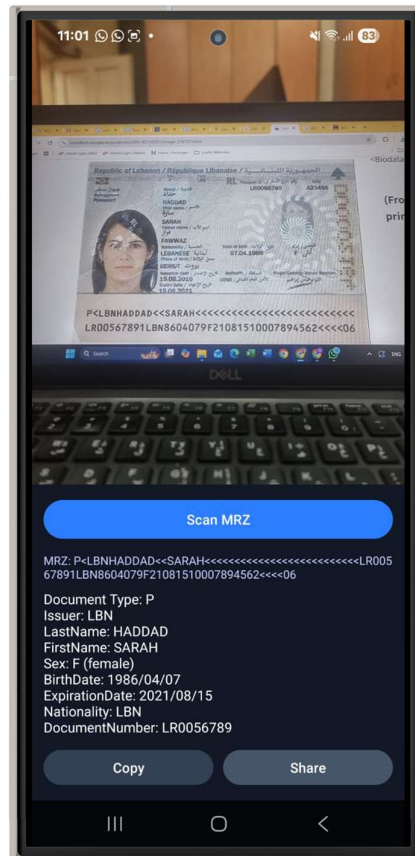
11:01

83

Republic of Lebanon / République Libanaise / الجمهورية اللبنانية

HADDAD

SARAH

FAWWAZ

LEBANESE

07.04.1986

BEIRUT

15.08.2010

15.08.2021

LR0056789

P<LBNHADDAD<<SARAH<<<<<<<<<<<<<<<<<<<<<<<<<<
LR00567891LBN8604079F2108151000789456 2<<<<06

DELL

Scan MRZ

MRZ: P<LBNHADDAD<<SARAH<<<<<<<<<<<<<<<<<<<<<<<<<<LR00567891LBN8604079F2108151000789456 2<<<<06

Document Type: P
Issuer: LBN
LastName: HADDAD
FirstName: SARAH
Sex: F (female)
BirthDate: 1986/04/07
ExpirationDate: 2021/08/15
Nationality: LBN
DocumentNumber: LR0056789

Copy

Share